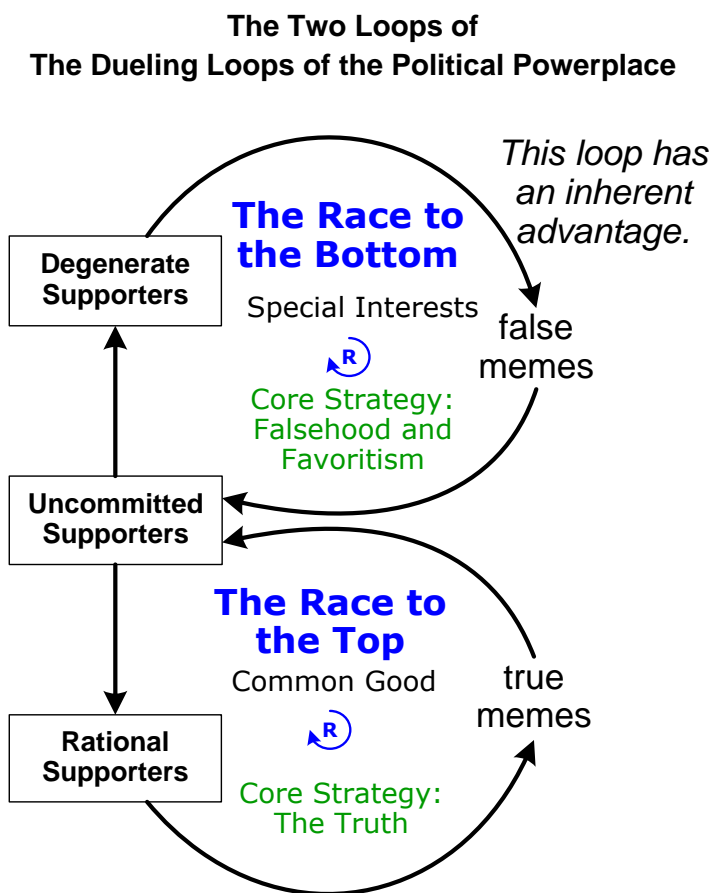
The Two Loops of
The Dueling Loops of the Political Powerplace

This loop has an inherent advantage.

The Race to the Bottom

Degenerate Supporters

Special Interests

false memes

R

Core Strategy: Falsehood and Favoritism

Uncommitted Supporters

The Race to the Top

Common Good

true memes

R

Rational Supporters

Core Strategy: The Truth